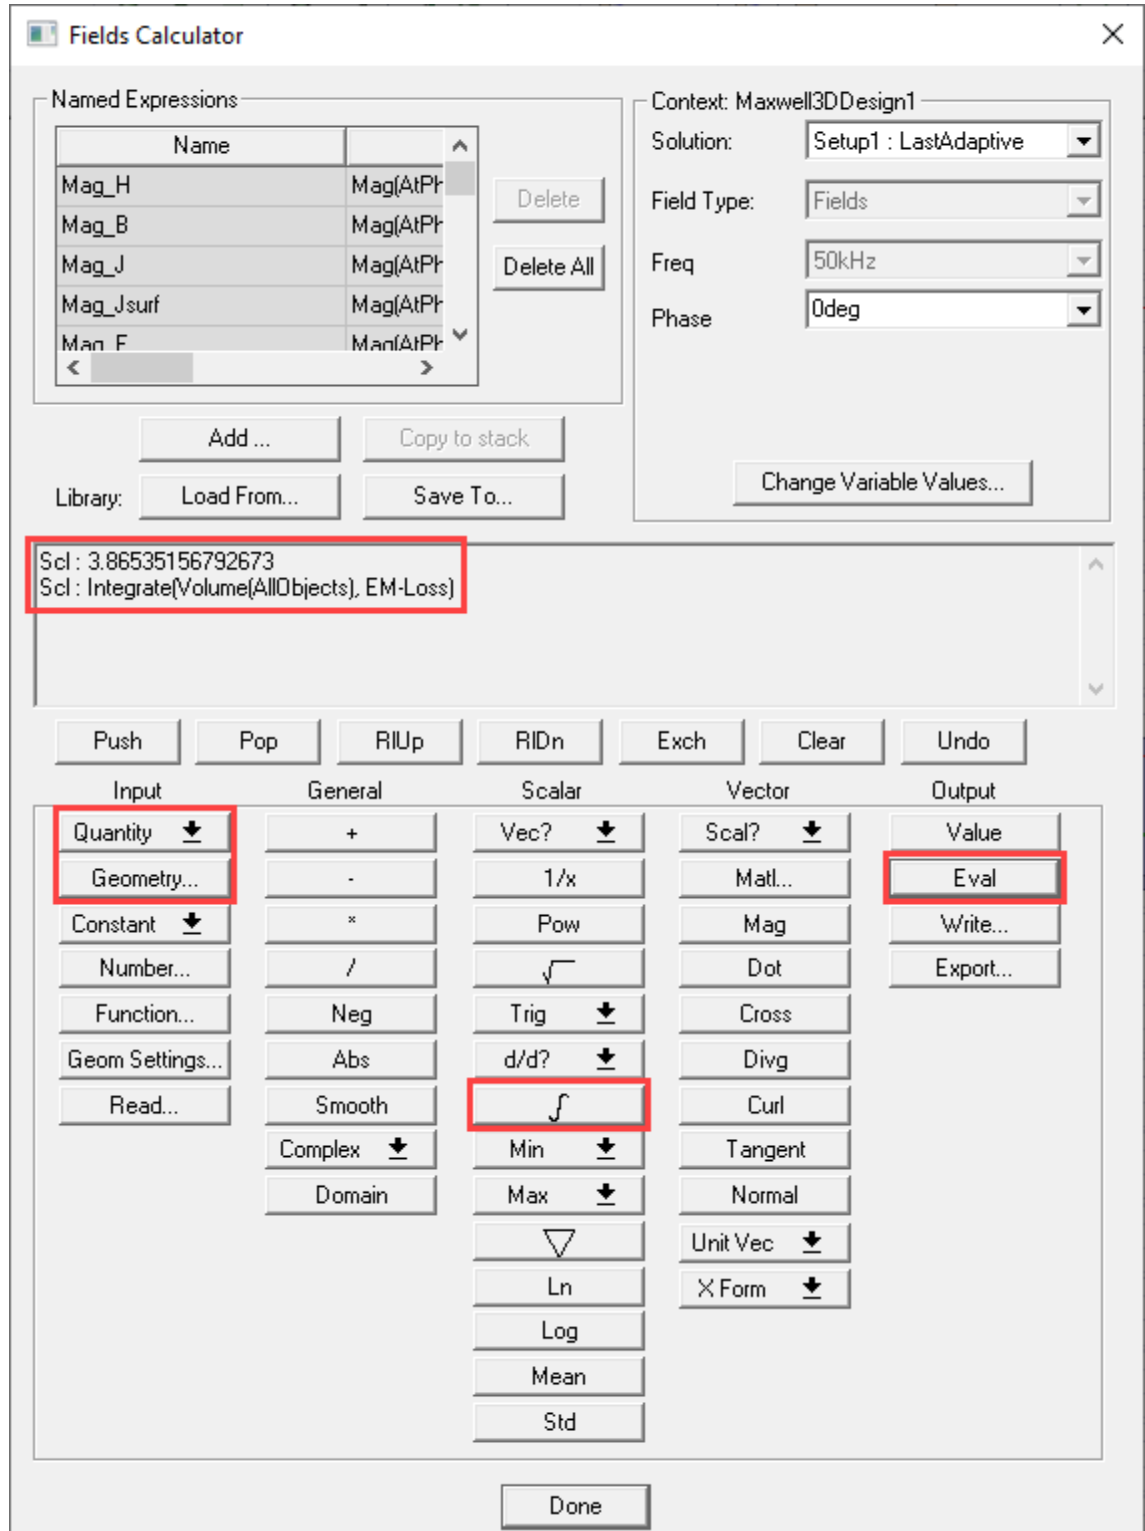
Fields Calculator

Named Expressions

| Name | |
|---|---|
| Mag_H | Mag(AtPh |
| Mag_B | Mag(AtPh |
| Mag_J | Mag(AtPh |
| Mag_Jsurf | Mag(AtPh |
| Mag_E | Mag(AtPh |

Delete
Delete All

Context: Maxwell3DDesign1
Solution: Setup1 : LastAdaptive
Field Type: Fields
Freq 50kHz
Phase 0deg

Add ...
Copy to stack
Library: Load From...
Save To...
Change Variable Values...

Scl : 3.86535156792673
Scl : Integrate(Volume(AllObjects), EM-Loss)

Push Pop RlUp RlDn Exch Clear Undo

Input
Quantity
Geometry...
Constant
Number...
Function...
Geom Settings...
Read...

General
+
-
*
/
Neg
Abs
Smooth
Complex
Domain

Scalar
Vec?
1/x
Pow
$\sqrt{}$
Trig
d/d?
$\int$
Min
Max
$\nabla$
Ln
Log
Mean
Std

Vector
Scal?
Matl...
Mag
Dot
Cross
Divg
Curl
Tangent
Normal
Unit Vec
X Form

Output
Value
Eval
Write...
Export...

Done